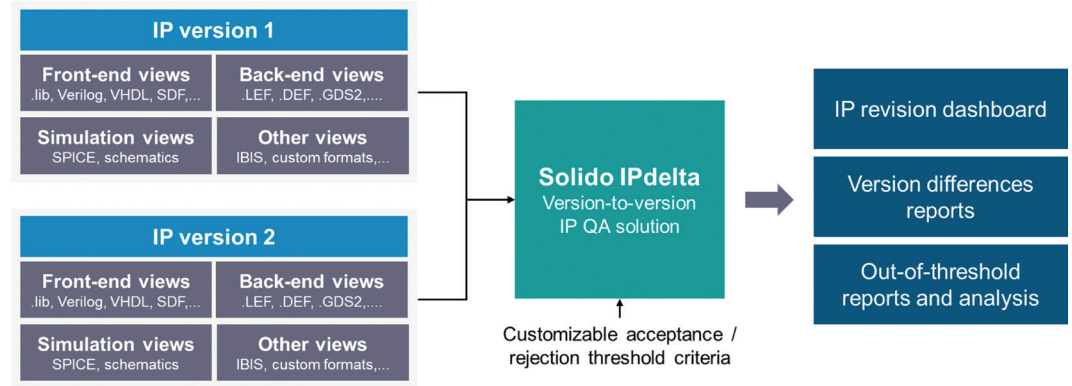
IP version 1

Front-end views
.lib, Verilog, VHDL, SDF,...

Back-end views
.LEF, .DEF, .GDS2,...

Simulation views
SPICE, schematics

Other views
IBIS, custom formats,...

IP version 2

Front-end views
.lib, Verilog, VHDL, SDF,...

Back-end views
.LEF, .DEF, .GDS2,...

Simulation views
SPICE, schematics

Other views
IBIS, custom formats,...

Solido IPdelta
Version-to-version IP QA solution

Customizable acceptance / rejection threshold criteria

IP revision dashboard

Version differences reports

Out-of-threshold reports and analysis